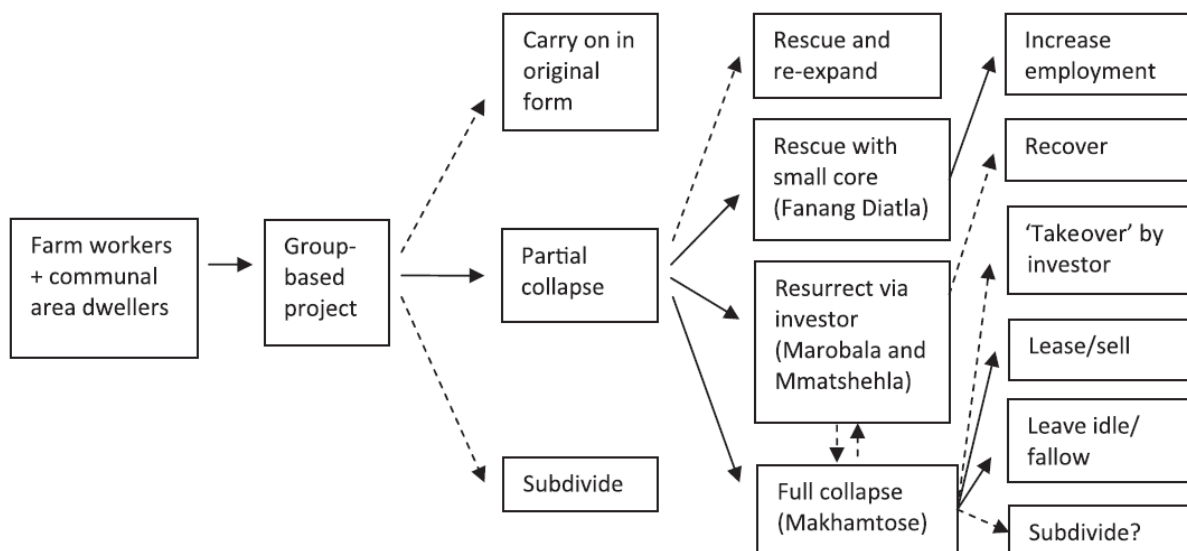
Farm workers + communal area dwellers

Group-based project

Carry on in original form

Partial collapse

Subdivide

Rescue and re-expand

Rescue with small core (Fanang Diatla)

Resurrect via investor (Marobala and Mmatshehla)

Full collapse (Makhamtose)

Increase employment

Recover

'Takeover' by investor

Lease/sell

Leave idle/ fallow

Subdivide?